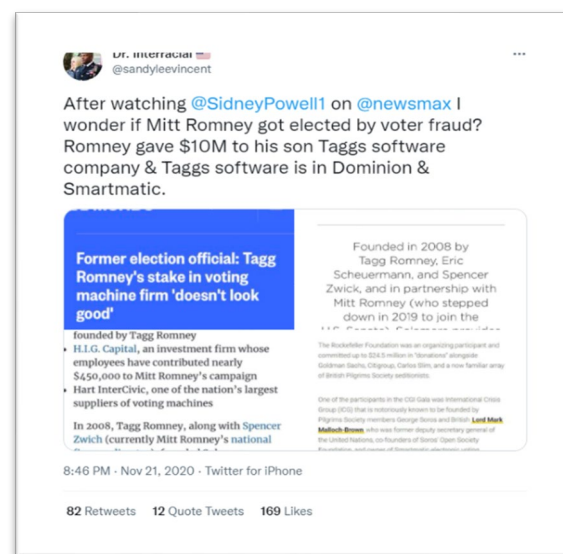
Dr. Interracial
@sandyleevincent

After watching @SidneyPowell1 on @newsmax I wonder if Mitt Romney got elected by voter fraud? Romney gave $10M to his son Taggs software company & Taggs software is in Dominion & Smartmatic.

Former election official: Tagg Romney's stake in voting machine firm 'doesn't look good'

founded by Tagg Romney
• H.I.G. Capital, an investment firm whose employees have contributed nearly $450,000 to Mitt Romney's campaign
• Hart InterCivic, one of the nation's largest suppliers of voting machines

In 2008, Tagg Romney, along with Spencer Zwich (currently Mitt Romney's national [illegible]

Founded in 2008 by Tagg Romney, Eric Scheuermann, and Spencer Zwick, and in partnership with Mitt Romney (who stepped down in 2019 to join the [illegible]

The Rockefeller Foundation was an organizing participant and committed up to $24.5 million in "donations" alongside Goldman Sachs, Citigroup, Carlos Slim, and a now familiar array of British Pilgrims Society seditionists.

One of the participants in the CGI Gala was International Crisis Group (ICG) that is notoriously known to be founded by Pilgrims Society members George Soros and British Lord Mark Malloch-Brown, who was former deputy secretary general of the United Nations, co-founders of Soros' Open Society Foundation, and owner of Smartmatic electronic voting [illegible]

8:46 PM · Nov 21, 2020 · Twitter for iPhone

82 Retweets 12 Quote Tweets 169 Likes